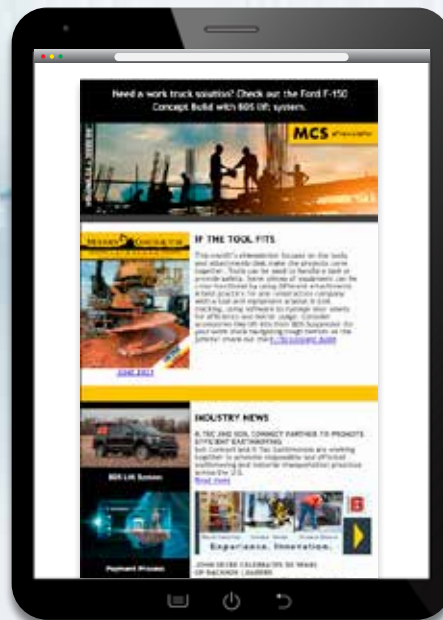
Need a work truck solution? Check out the Ford F-150 Concept Build with BDS lift system.

MCS eNewsletter

IF THE TOOL FITS

This month's eNewsletter focuses on the tools and attachments that make the projects come together. Tools can be used to handle a task or provide safety. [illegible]

JUNE 2021

INDUSTRY NEWS

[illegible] AND SOIL CONNECT PARTNER TO PROMOTE EFFICIENT EARTHMOVING

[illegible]

Read more

BDS Lift System

Payment Process

Experience. Innovation.

JOHN DEERE CELEBRATES 50 YEARS OF BACKHOE LOADERS